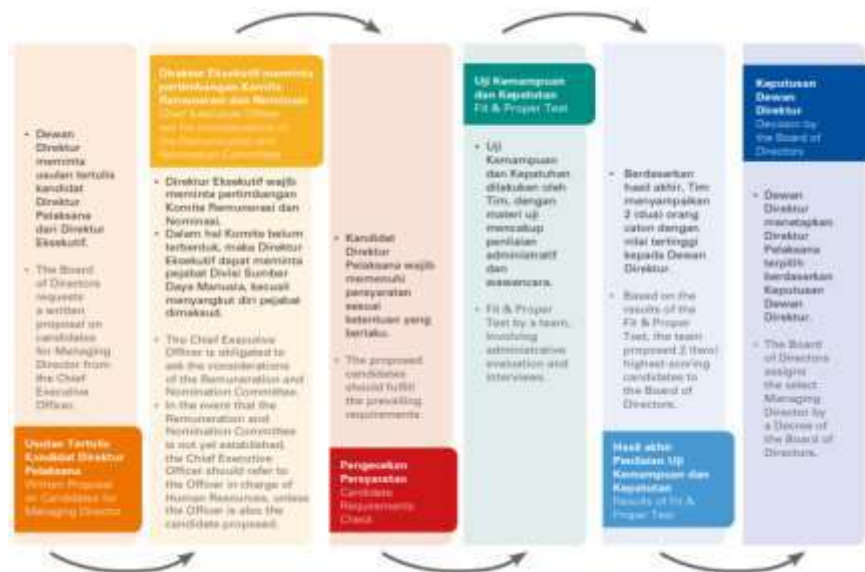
• Dewan Direktur meminta usulan tertulis kandidat Direktur Pelaksana dari Direktur Eksekutif.

• The Board of Directors requests a written proposal on candidates for Managing Director from the Chief Executive Officer.

Usulan Tertulis Kandidat Direktur Pelaksana
Written Proposal on Candidates for Managing Director

Direktur Eksekutif meminta pertimbangan Komite Remunerasi dan Nominasi
Chief Executive Officer ask for considerations of the Remuneration and Nomination Committee

• Direktur Eksekutif wajib meminta pertimbangan Komite Remunerasi dan Nominasi.
• Dalam hal Komite belum terbentuk, maka Direktur Eksekutif dapat meminta pejabat Divisi Sumber Daya Manusia, kecuali menyangkut diri pejabat dimaksud.

• The Chief Executive Officer is obligated to ask the considerations of the Remuneration and Nomination Committee.
• In the event that the Remuneration and Nomination Committee is not yet established, the Chief Executive Officer should refer to the Officer in charge of Human Resources, unless the Officer is also the candidate proposed.

• Kandidat Direktur Pelaksana wajib memenuhi persyaratan sesuai ketentuan yang berlaku.

• The proposed candidates should fulfill the prevailing requirements.

Pengecekan Persyaratan
Candidate Requirements Check

Uji Kemampuan dan Kepatutan
Fit & Proper Test

• Uji Kemampuan dan Kepatutan dilakukan oleh Tim, dengan materi uji mencakup penilaian administratif dan wawancara.

• Fit & Proper Test by a team, involving administrative evaluation and interviews.

• Berdasarkan hasil akhir, Tim menyampaikan 2 (dua) orang calon dengan nilai tertinggi kepada Dewan Direktur.

• Based on the results of the Fit & Proper Test, the team proposed 2 (two) highest-scoring candidates to the Board of Directors.

Hasil akhir Penilaian Uji Kemampuan dan Kepatutan
Results of Fit & Proper Test

Keputusan Dewan Direktur
Decision by the Board of Directors

• Dewan Direktur menetapkan Direktur Pelaksana terpilih berdasarkan Keputusan Dewan Direktur.

• The Board of Directors assigns the select Managing Director by a Decree of the Board of Directors.